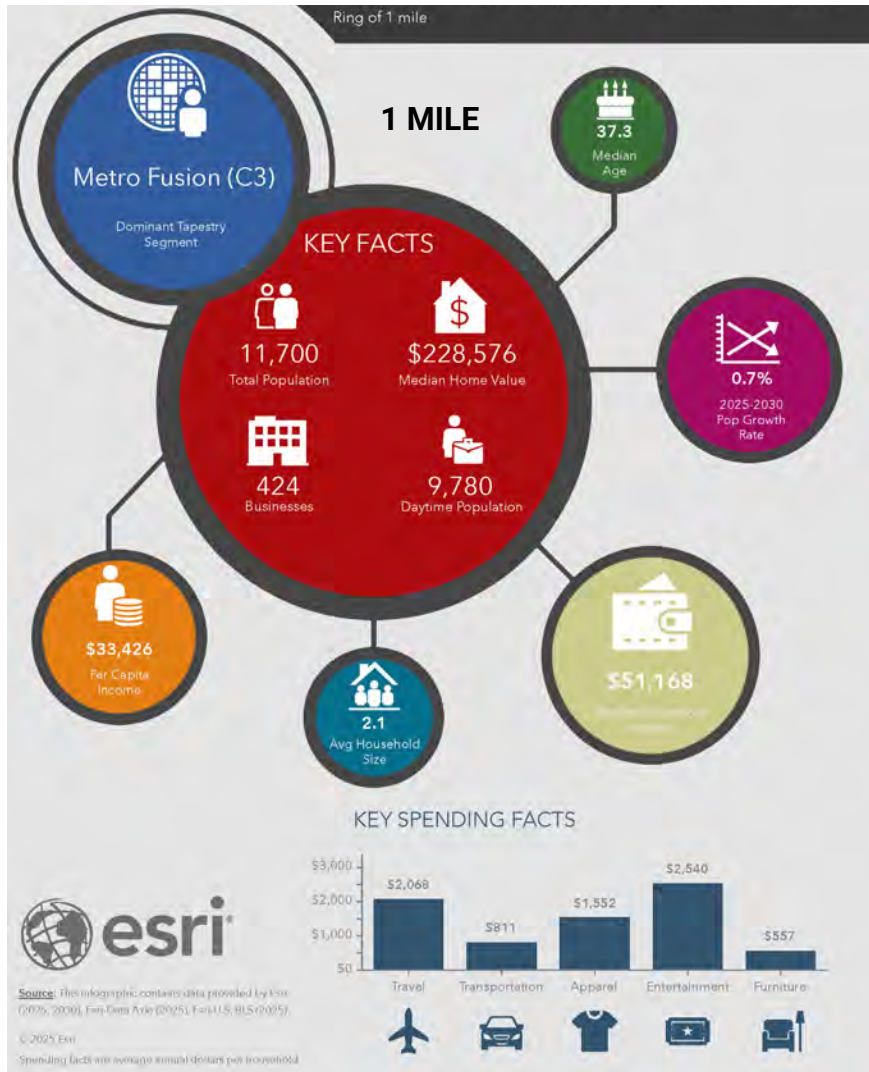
Ring of 1 mile

1 MILE

Metro Fusion (C3)

Dominant Tapestry Segment

37.3
Median Age

KEY FACTS

11,700
Total Population

$228,576
Median Home Value

424
Businesses

9,780
Daytime Population

0.7%
2025-2030 Pop Growth Rate

$33,426
Per Capita Income

2.1
Avg Household Size

$51,168
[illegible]

KEY SPENDING FACTS

| | |
|---|---|
| Travel | $2,068 |
| Transportation | $811 |
| Apparel | $1,552 |
| Entertainment | $2,540 |
| Furniture | $557 |

$3,000
$2,000
$1,000
$0

esri

Source: This infographic contains data provided by Esri (2025, 2030), Esri-Data Axle (2025), Esri-U.S. BLS (2025).

© 2025 Esri

Spending facts are average annual dollars per household